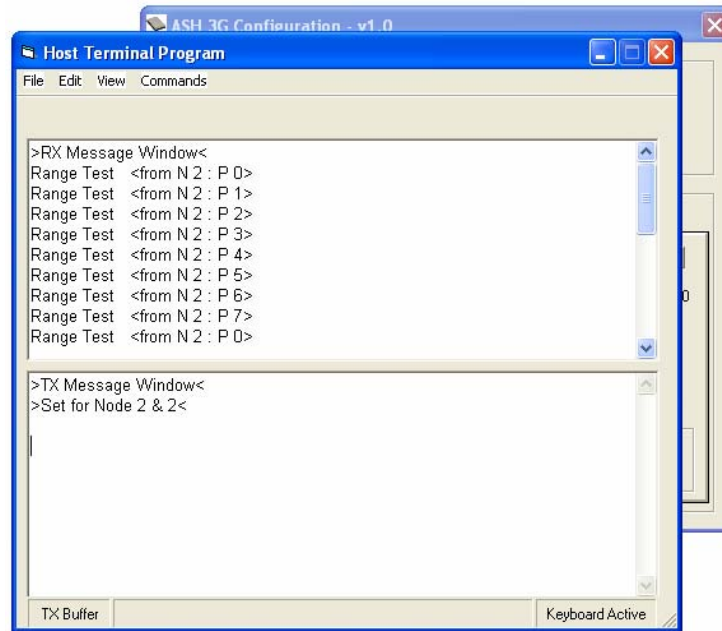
ASH 3G Configuration - v1.0

Host Terminal Program

File Edit View Commands

>RX Message Window<
Range Test <from N 2 : P 0>
Range Test <from N 2 : P 1>
Range Test <from N 2 : P 2>
Range Test <from N 2 : P 3>
Range Test <from N 2 : P 4>
Range Test <from N 2 : P 5>
Range Test <from N 2 : P 6>
Range Test <from N 2 : P 7>
Range Test <from N 2 : P 0>

>TX Message Window<
>Set for Node 2 & 2<

TX Buffer

Keyboard Active